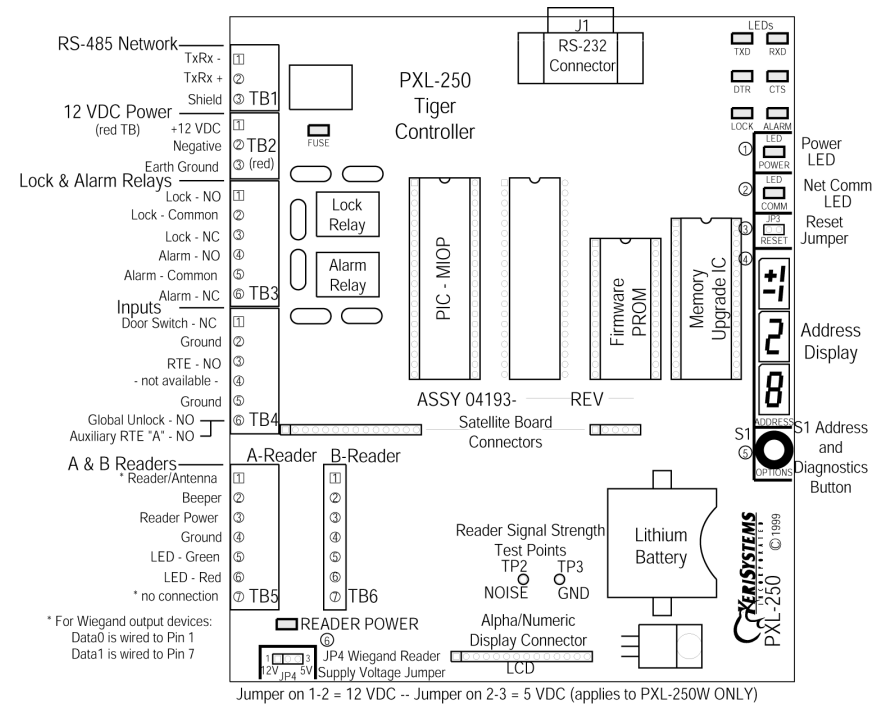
J1
RS-232 Connector

LEDs
TXD RXD
DTR CTS
LOCK ALARM

PXL-250 Tiger Controller

RS-485 Network
TxRx - 1
TxRx + 2
Shield 3 TB1

12 VDC Power (red TB)
+12 VDC 1
Negative 2 TB2
Earth Ground 3 (red)

FUSE

Lock & Alarm Relays
Lock - NO 1
Lock - Common 2
Lock - NC 3
Alarm - NO 4
Alarm - Common 5
Alarm - NC 6 TB3

Lock Relay
Alarm Relay

Inputs
Door Switch - NC 1
Ground 2
RTE - NO 3
- not available - 4
Ground 5
Global Unlock - NO 6 TB4
Auxiliary RTE "A" - NO

PIC - MIOP
Firmware PROM
Memory Upgrade IC

1 LED POWER Power LED
2 LED COMM Net Comm LED
3 JP3 RESET Reset Jumper
4

Address Display
ADDRESS
S1 5 OPTIONS S1 Address and Diagnostics Button

ASSY 04193- REV
Satellite Board Connectors

A & B Readers
A-Reader B-Reader
* Reader/Antenna 1 1
Beeper 2 2
Reader Power 3 3
Ground 4 4
LED - Green 5 5
LED - Red 6 6
* no connection 7 TB5 7 TB6

* For Wiegand output devices:
Data0 is wired to Pin 1
Data1 is wired to Pin 7

READER POWER
6
1 3
12V JP4 5V
JP4 Wiegand Reader Supply Voltage Jumper

Reader Signal Strength Test Points
TP2 TP3
NOISE GND

Lithium Battery

VERISYSTEMS INCORPORATED
© 1999
PXL-250

Alpha/Numeric Display Connector
LCD

Jumper on 1-2 = 12 VDC -- Jumper on 2-3 = 5 VDC (applies to PXL-250W ONLY)